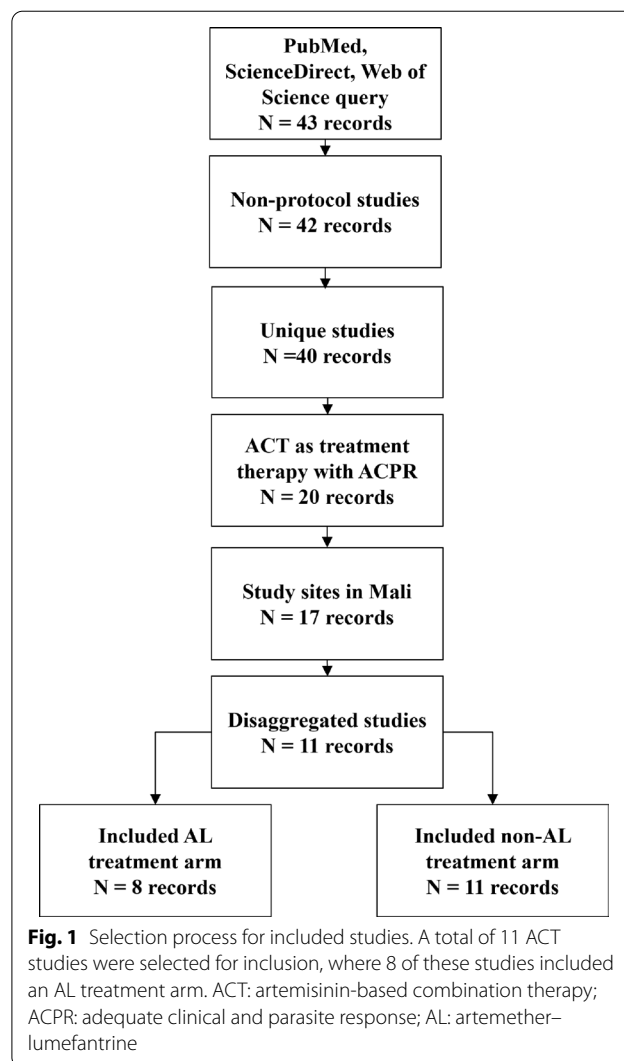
PubMed, ScienceDirect, Web of Science query
N = 43 records

Non-protocol studies
N = 42 records

Unique studies
N =40 records

ACT as treatment therapy with ACPR
N = 20 records

Study sites in Mali
N = 17 records

Disaggregated studies
N = 11 records

Included AL treatment arm
N = 8 records

Included non-AL treatment arm
N = 11 records

**Fig. 1** Selection process for included studies. A total of 11 ACT studies were selected for inclusion, where 8 of these studies included an AL treatment arm. ACT: artemisinin-based combination therapy; ACPR: adequate clinical and parasite response; AL: artemether–lumefantrine